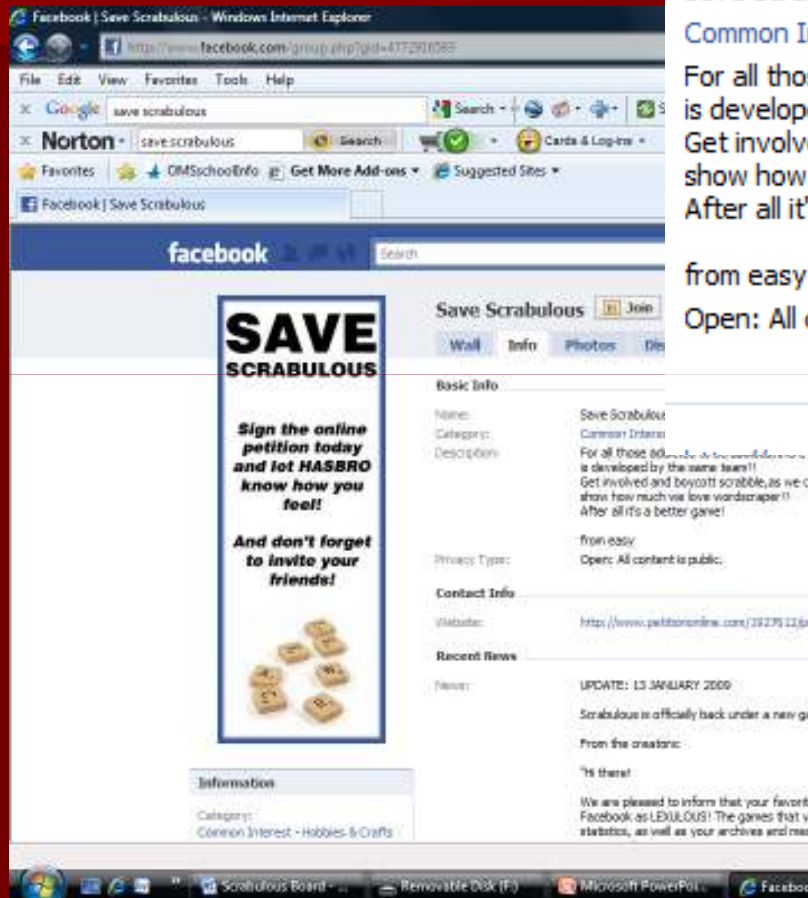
Facebook | Save Scrabulous - Windows Internet Explorer

http://www.facebook.com/group.php?gid=4772916589

File Edit View Favorites Tools Help

Google save scrabulous Search

Norton save scrabulous Search Cards & Log-ins

Favorites OMSchoolInfo Get More Add-ons Suggested Sites

Facebook | Save Scrabulous

facebook Search

SAVE SCRABULOUS

Sign the online petition today and let HASBRO know how you feel!

And don't forget to invite your friends!

Information

Category:
Common Interest - Hobbies & Crafts

Save Scrabulous Join

Wall Info Photos Dis

Basic Info

Name: Save Scrabulous

Category: Common Interest

Description: For all those ad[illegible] is developed by the same team!! Get involved and boycott scrabble,as we c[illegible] show how much we love wordscraper!! After all it's a better game!

from easy

Privacy Type: Open: All content is public.

Contact Info

Website: http://www.petitiononline.com/1927112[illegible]

Recent News

News: UPDATE: 13 JANUARY 2009

Scrabulous is officially back under a new g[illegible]

From the creators:

"Hi there!

We are pleased to inform that your favorit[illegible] Facebook as LEXULOUS! The games that y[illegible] statistics, as well as your archives and rea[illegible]

Common I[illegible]

For all tho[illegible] is develop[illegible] Get involv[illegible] show how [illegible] After all it'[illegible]

from easy

Open: All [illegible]

Scrabulous Board - ... Removable Disk (F:) Microsoft PowerPoi... Facebo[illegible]